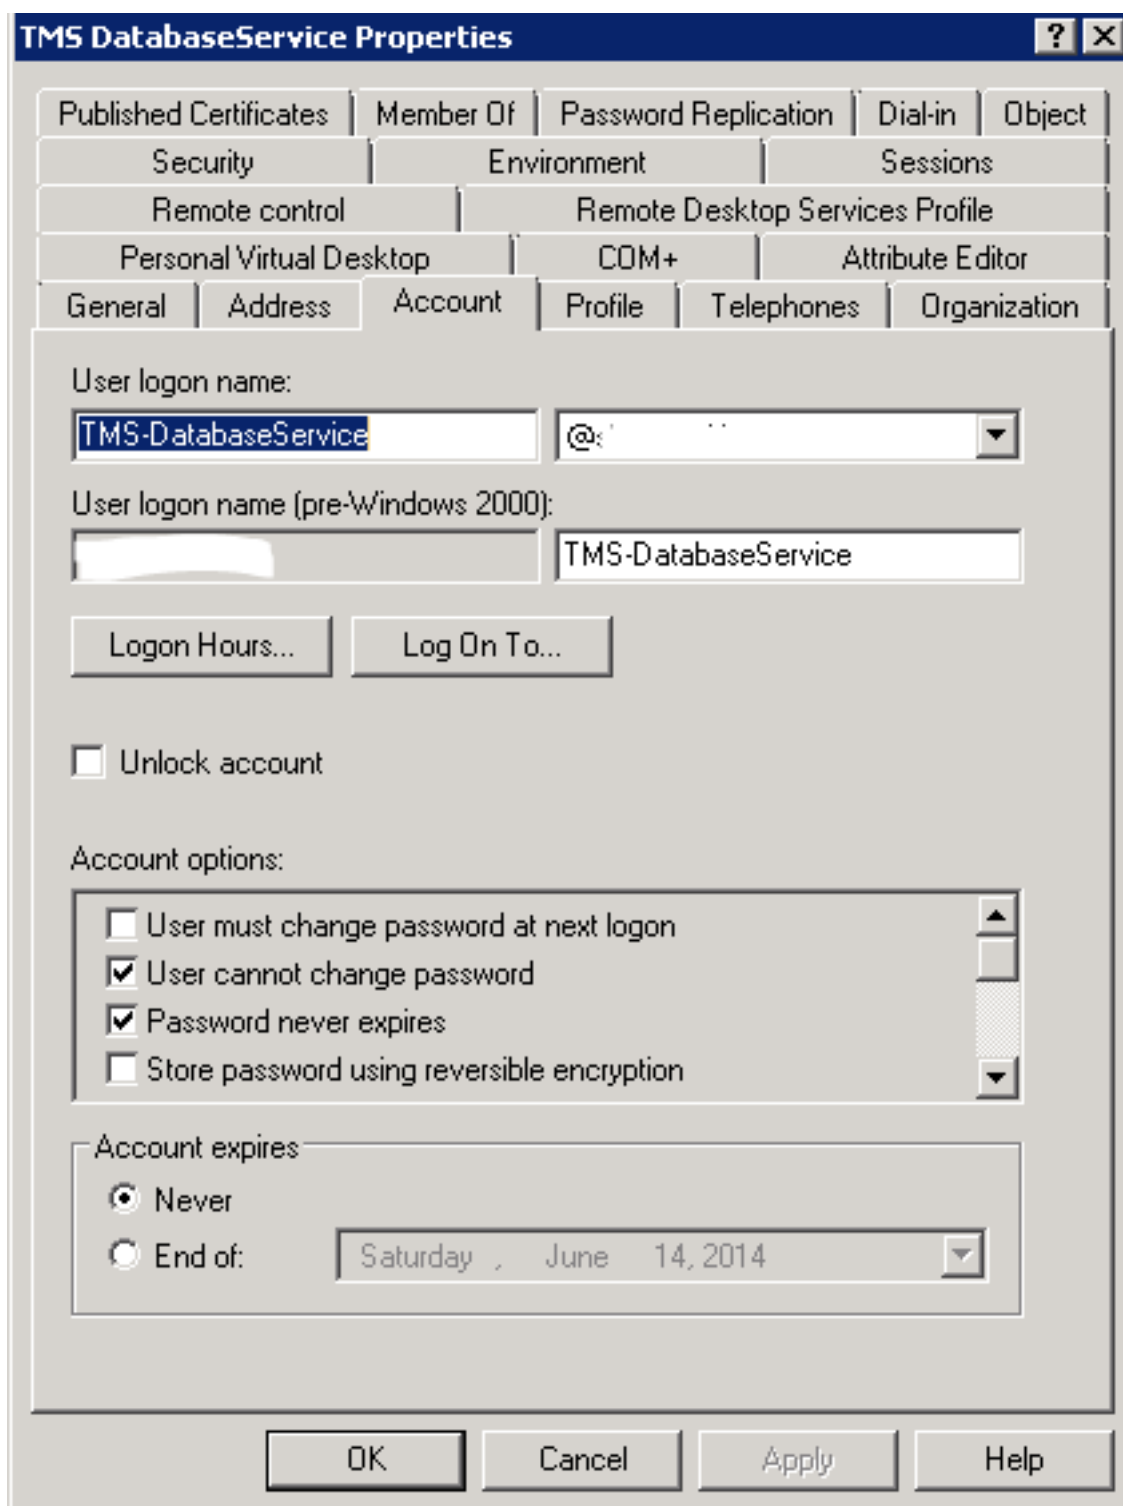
TMS DatabaseService Properties

?
X

Published Certificates | Member Of | Password Replication | Dial-in | Object
Security | Environment | Sessions
Remote control | Remote Desktop Services Profile
Personal Virtual Desktop | COM+ | Attribute Editor
General | Address | Account | Profile | Telephones | Organization

User logon name:

TMS-DatabaseService

@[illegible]

User logon name (pre-Windows 2000):

TMS-DatabaseService

Logon Hours...

Log On To...

Unlock account

Account options:

User must change password at next logon

User cannot change password

Password never expires

Store password using reversible encryption

Account expires

Never

End of:

Saturday , June 14, 2014

OK

Cancel

Apply

Help